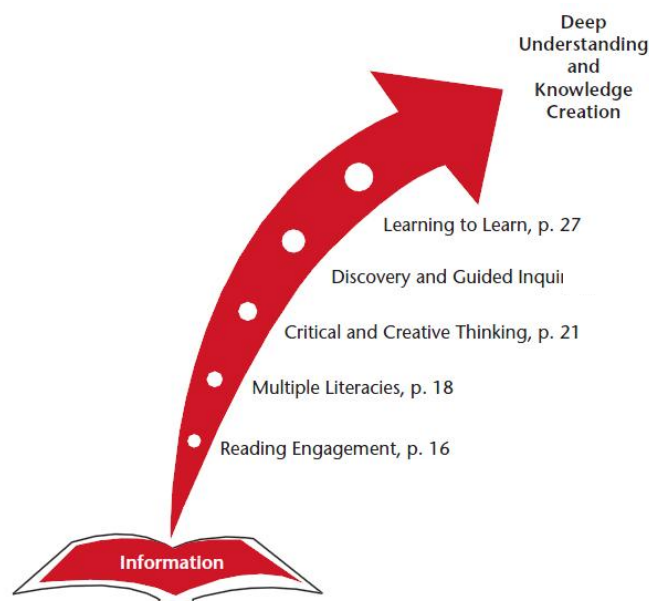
Deep Understanding and Knowledge Creation

Learning to Learn, p. 27

Discovery and Guided Inqui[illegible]

Critical and Creative Thinking, p. 21

Multiple Literacies, p. 18

Reading Engagement, p. 16

Information